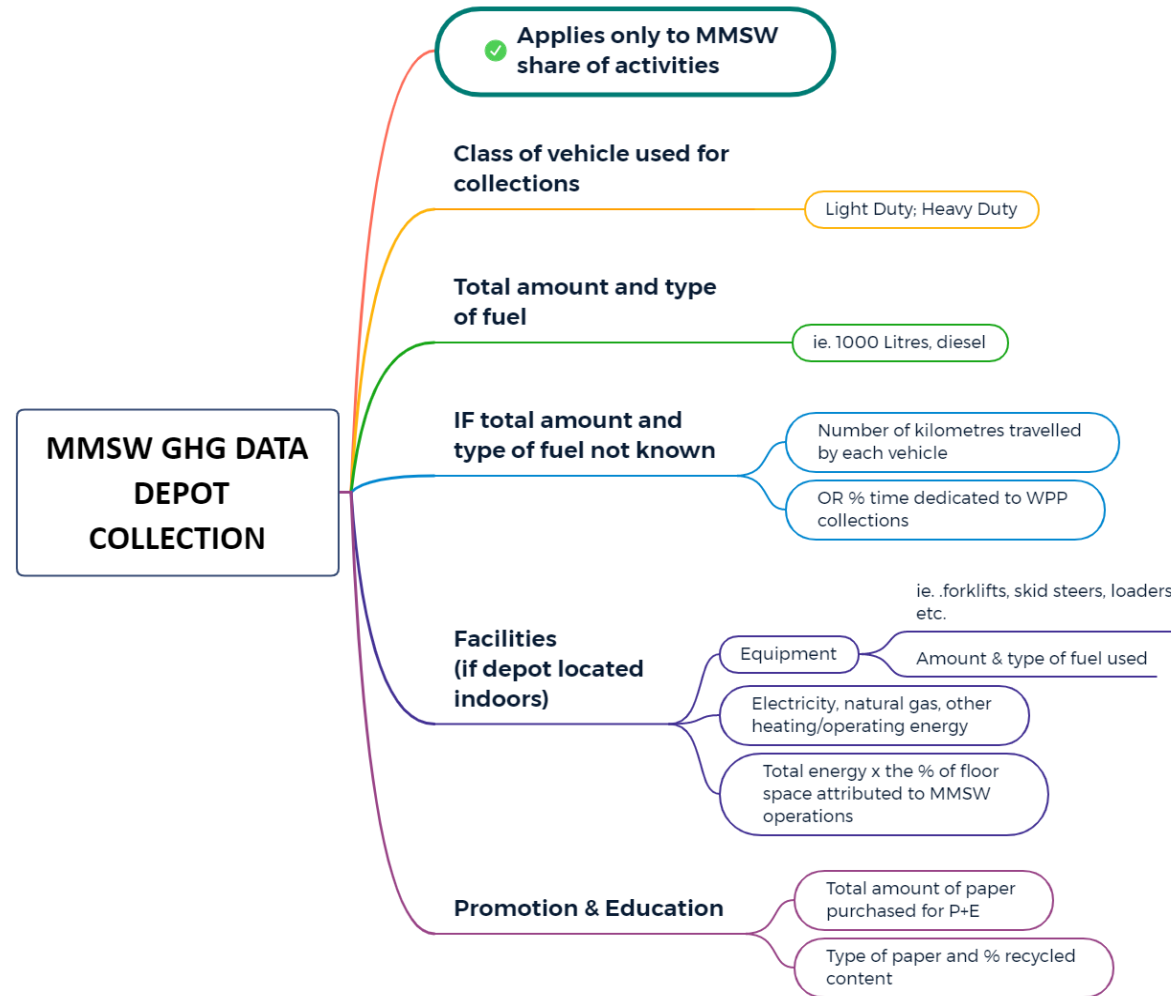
MMSW GHG DATA DEPOT COLLECTION

Applies only to MMSW share of activities

Class of vehicle used for collections

Light Duty; Heavy Duty

Total amount and type of fuel

ie. 1000 Litres, diesel

IF total amount and type of fuel not known

Number of kilometres travelled by each vehicle

OR % time dedicated to WPP collections

Facilities (if depot located indoors)

Equipment

ie. .forklifts, skid steers, loaders etc.

Amount & type of fuel used

Electricity, natural gas, other heating/operating energy

Total energy x the % of floor space attributed to MMSW operations

Promotion & Education

Total amount of paper purchased for P+E

Type of paper and % recycled content